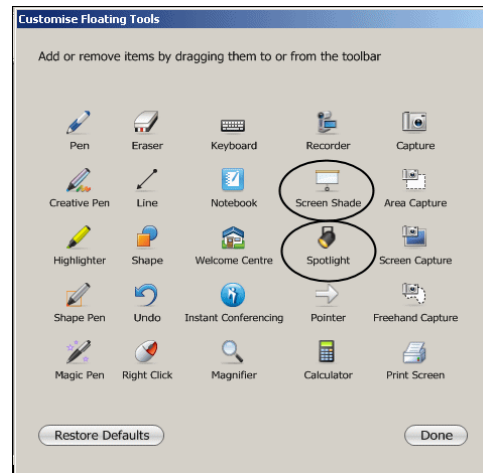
Customise Floating Tools

Add or remove items by dragging them to or from the toolbar

Pen
Eraser
Keyboard
Recorder
Capture

Creative Pen
Line
Notebook
Screen Shade
Area Capture

Highlighter
Shape
Welcome Centre
Spotlight
Screen Capture

Shape Pen
Undo
Instant Conferencing
Pointer
Freehand Capture

Magic Pen
Right Click
Magnifier
Calculator
Print Screen

Restore Defaults
Done